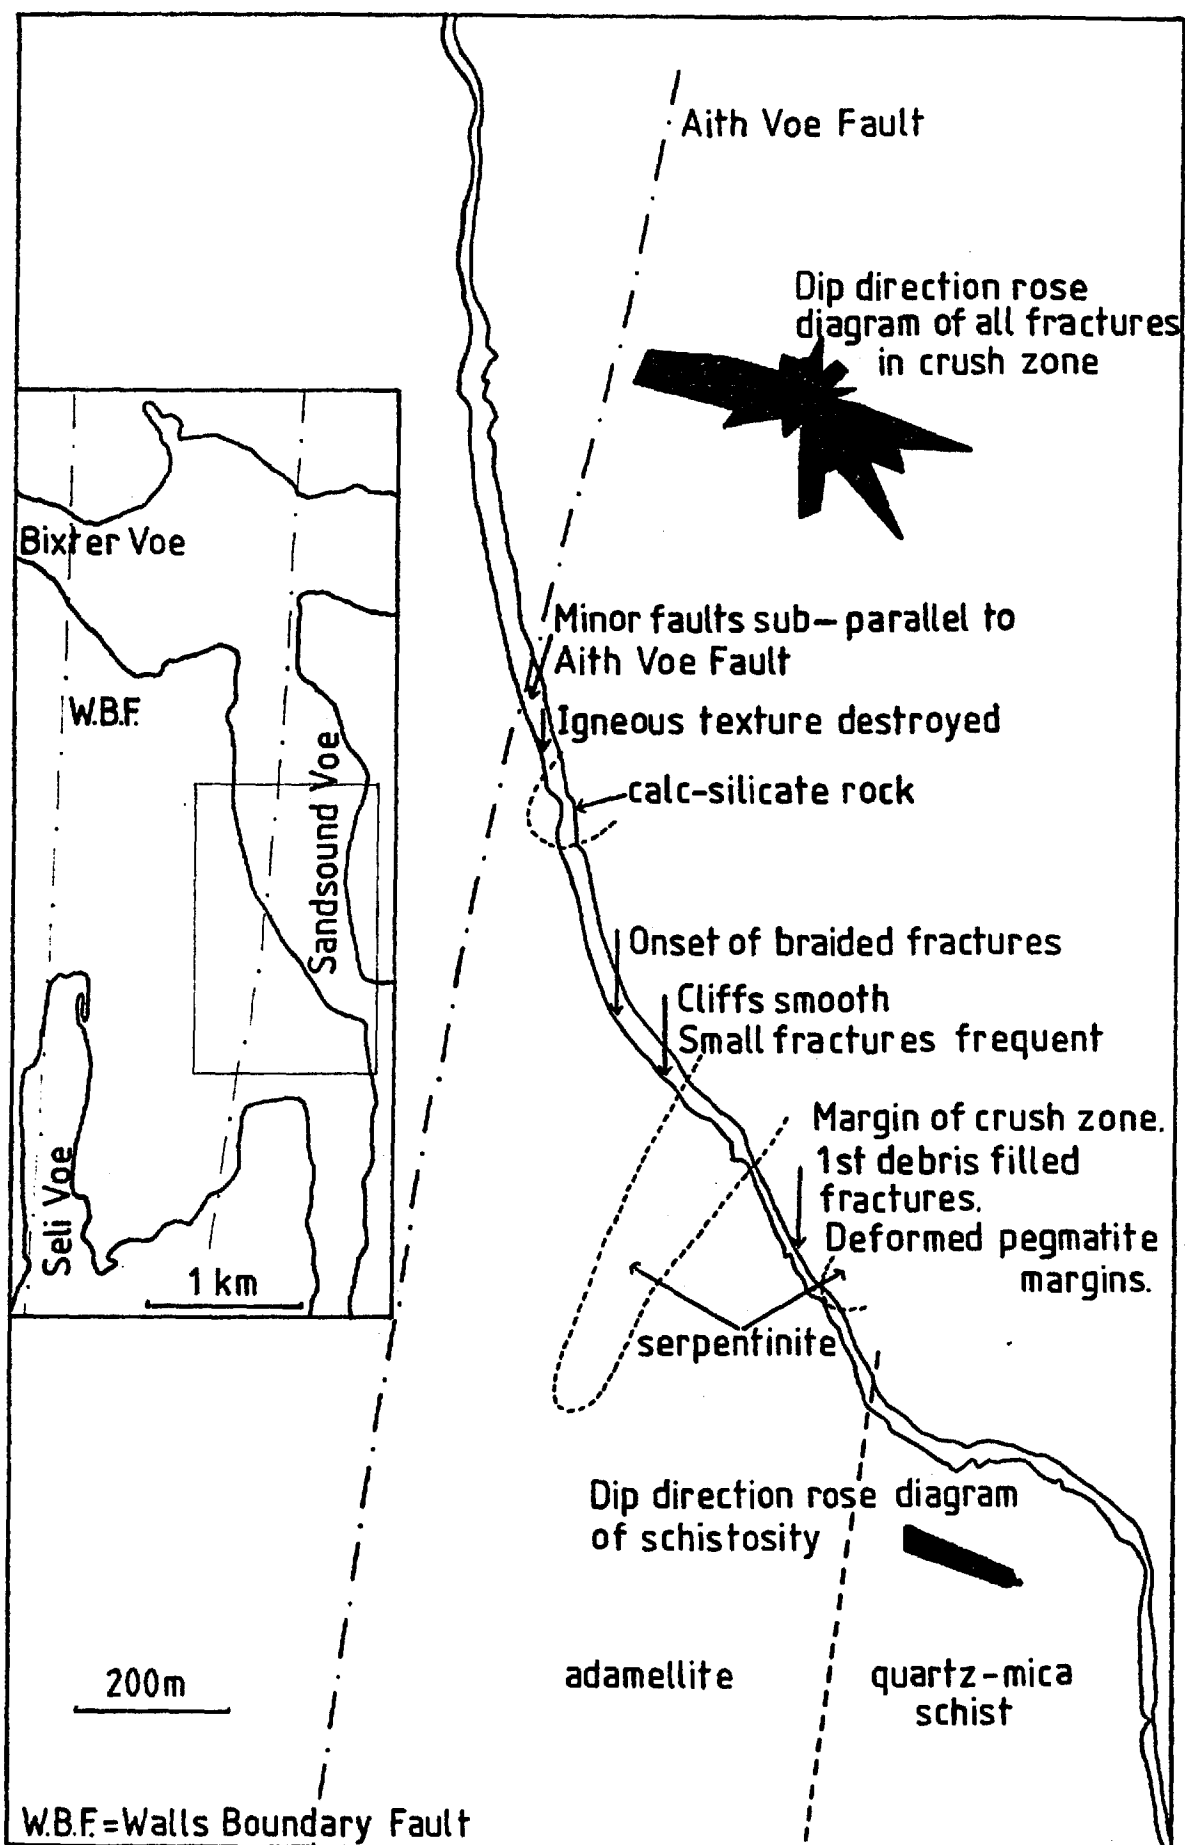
Aith Voe Fault

Dip direction rose diagram of all fractures in crush zone

Bixter Voe

W.B.F.

Sandsound Voe

Seli Voe

1 km

Minor faults sub-parallel to Aith Voe Fault

Igneous texture destroyed

calc-silicate rock

Onset of braided fractures

Cliffs smooth
Small fractures frequent

Margin of crush zone.
1st debris filled fractures.
Deformed pegmatite margins.

serpentinite

Dip direction rose diagram of schistosity

200m

adamellite

quartz-mica schist

W.B.F.=Walls Boundary Fault